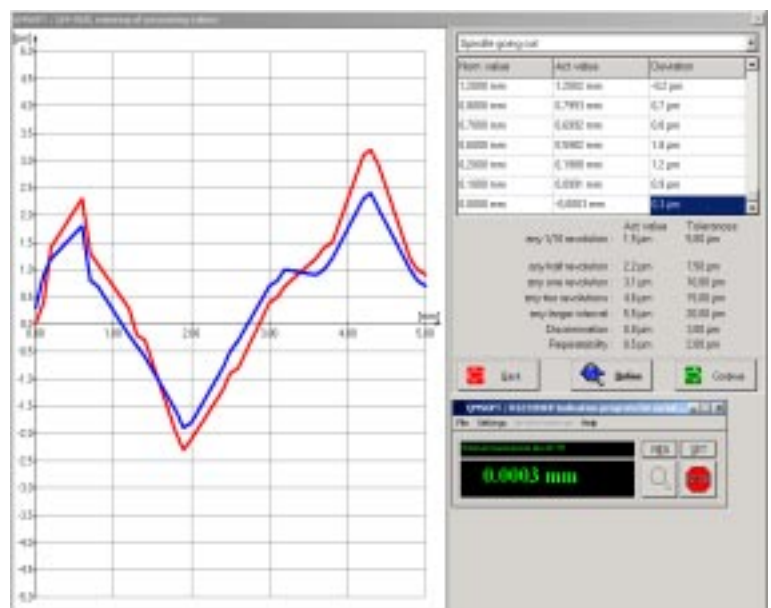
QMSOFT / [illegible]

[µm]
5.0
4.5
4.0
3.5
3.0
2.5
2.0
1.5
1.0
0.5
0
-0.5
-1.0
-1.5
-2.0
-2.5
-3.0
-3.5
-4.0
-4.5
-5.0

0.00 1.00 2.00 3.00 4.00 5.00 [mm]

Spindle going out

| Nom. value | Act. value | Deviation |
|---|---|---|
| 1,0000 mm | 1,0002 mm | -0,2 µm |
| 0,8000 mm | 0,7993 mm | 0,7 µm |
| 0,7000 mm | 0,6992 mm | 0,8 µm |
| 0,6000 mm | 0,5982 mm | 1,8 µm |
| 0,2500 mm | 0,2488 mm | 1,2 µm |
| 0,1000 mm | 0,0991 mm | 0,9 µm |
| 0,0000 mm | -0,0003 mm | 0,3 µm |

Act. value Tolerances
any 1/10 revolution : 1,5 µm 5,00 µm
any half revolution : 2,2 µm 7,50 µm
any one revolution : 3,1 µm 10,00 µm
any two revolutions : 4,8 µm 15,00 µm
any longer interval : 5,5 µm 20,00 µm
Discrimination : 0,8 µm 3,00 µm
Repeatability : 0,5 µm 2,00 µm

Exit Option Continue

QMSOFT / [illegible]
File Settings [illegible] Help
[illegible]
REL SET
0.0003 mm